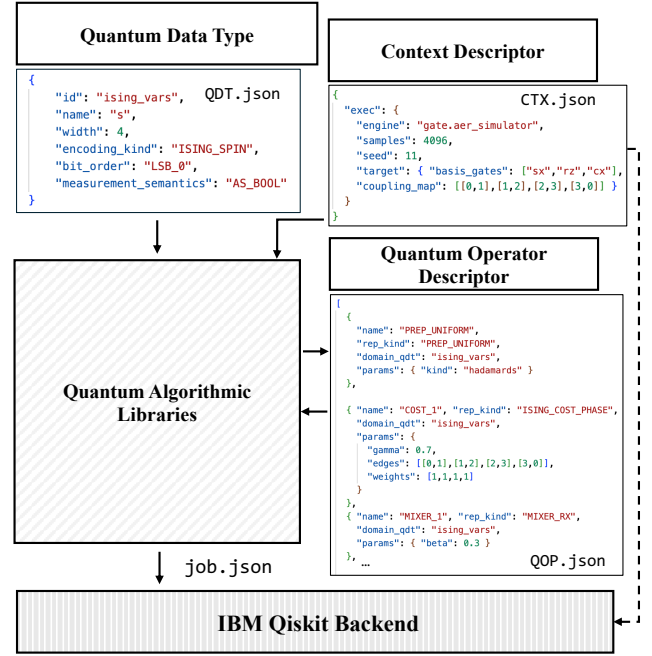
Quantum Data Type

{
"id": "ising_vars",
"name": "s",
"width": 4,
"encoding_kind": "ISING_SPIN",
"bit_order": "LSB_0",
"measurement_semantics": "AS_BOOL"
}

QDT.json

Context Descriptor

{
"exec": {
"engine": "gate.aer_simulator",
"samples": 4096,
"seed": 11,
"target": { "basis_gates": ["sx","rz","cx"],
"coupling_map": [[0,1],[1,2],[2,3],[3,0]] }
}
}

CTX.json

Quantum Operator Descriptor

[
{
"name": "PREP_UNIFORM",
"rep_kind": "PREP_UNIFORM",
"domain_qdt": "ising_vars",
"params": { "kind": "hadamards" }
},
{ "name": "COST_1", "rep_kind": "ISING_COST_PHASE",
"domain_qdt": "ising_vars",
"params": {
"gamma": 0.7,
"edges": [[0,1],[1,2],[2,3],[3,0]],
"weights": [1,1,1,1]
}
},
{ "name": "MIXER_1", "rep_kind": "MIXER_RX",
"domain_qdt": "ising_vars",
"params": { "beta": 0.3 }
}, …

QOP.json

Quantum Algorithmic Libraries

job.json

IBM Qiskit Backend